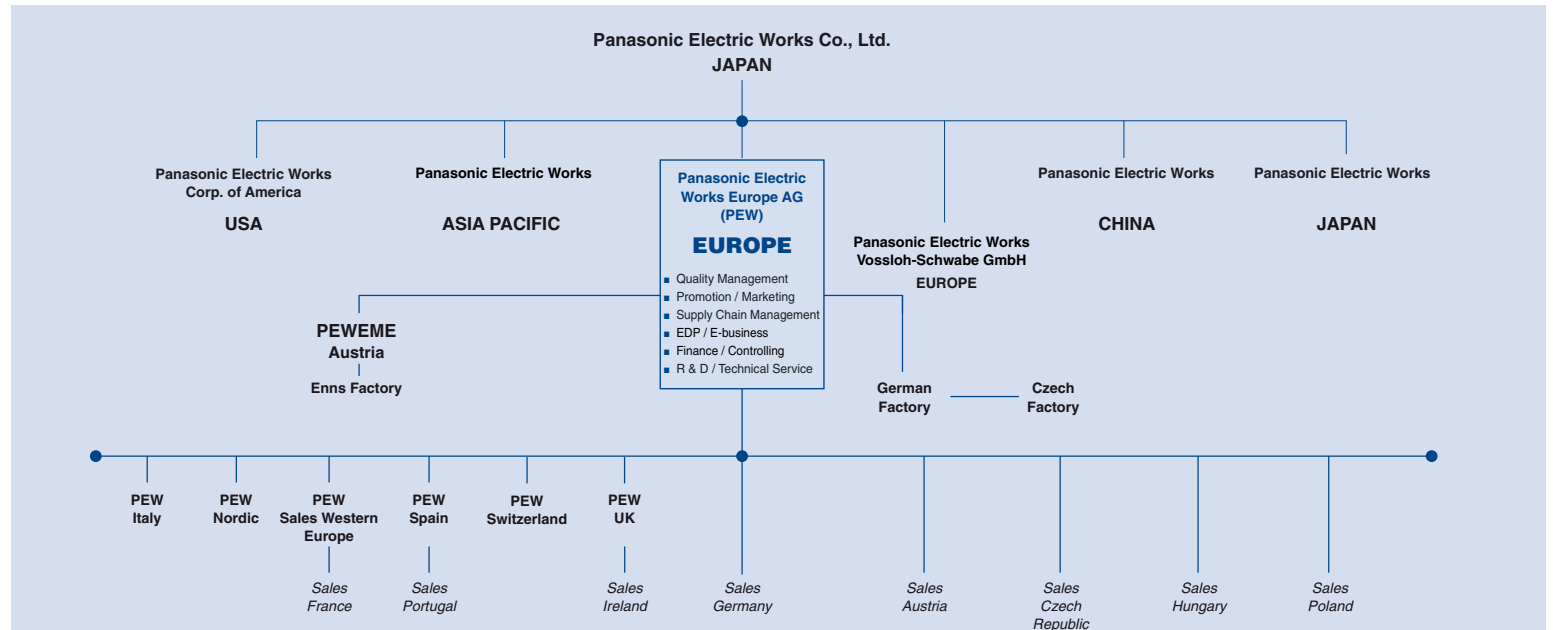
Panasonic Electric Works Co., Ltd.
JAPAN

Panasonic Electric Works Corp. of America
USA

Panasonic Electric Works
ASIA PACIFIC

Panasonic Electric Works Europe AG (PEW)
EUROPE

- Quality Management
- Promotion / Marketing
- Supply Chain Management
- EDP / E-business
- Finance / Controlling
- R & D / Technical Service

Panasonic Electric Works Vossloh-Schwabe GmbH
EUROPE

Panasonic Electric Works
CHINA

Panasonic Electric Works
JAPAN

PEWEME
Austria
Enns Factory

German Factory

Czech Factory

PEW Italy

PEW Nordic

PEW Sales Western Europe
Sales France

PEW Spain
Sales Portugal

PEW Switzerland

PEW UK
Sales Ireland

Sales Germany

Sales Austria

Sales Czech Republic

Sales Hungary

Sales Poland